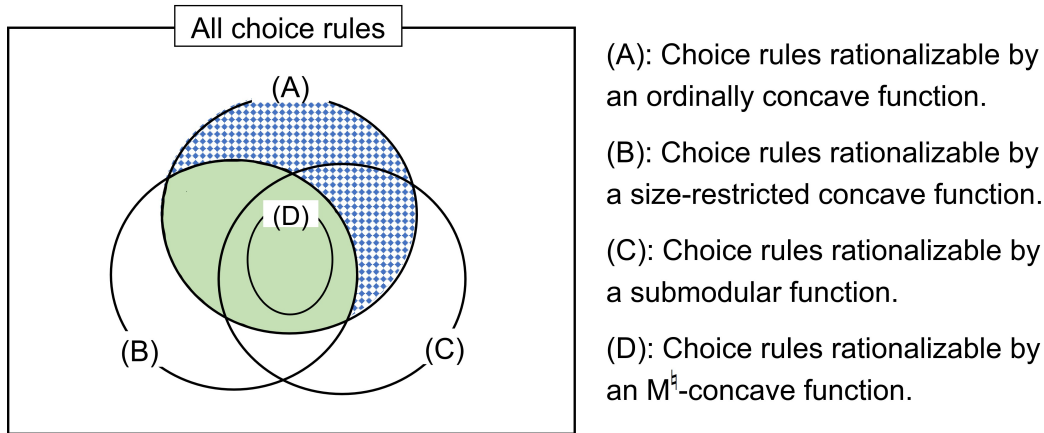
All choice rules

(A)

(D)

(B)

(C)

(A): Choice rules rationalizable by an ordinally concave function.

(B): Choice rules rationalizable by a size-restricted concave function.

(C): Choice rules rationalizable by a submodular function.

(D): Choice rules rationalizable by an M$^\natural$-concave function.